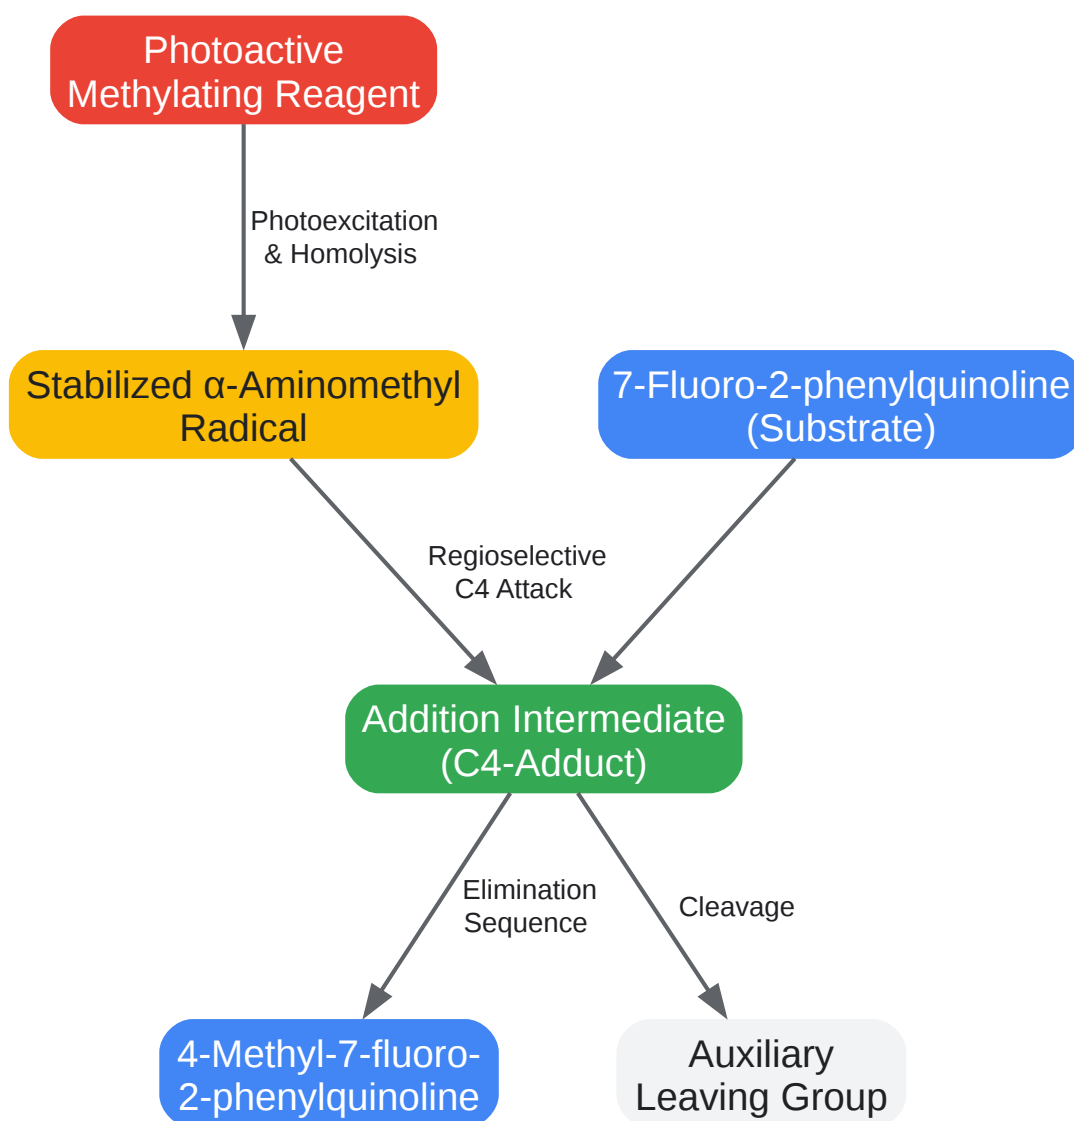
Photoactive Methylating Reagent

Photoexcitation & Homolysis

Stabilized α-Aminomethyl Radical

7-Fluoro-2-phenylquinoline (Substrate)

Regioselective C4 Attack

Addition Intermediate (C4-Adduct)

Elimination Sequence

Cleavage

4-Methyl-7-fluoro-2-phenylquinoline

Auxiliary Leaving Group